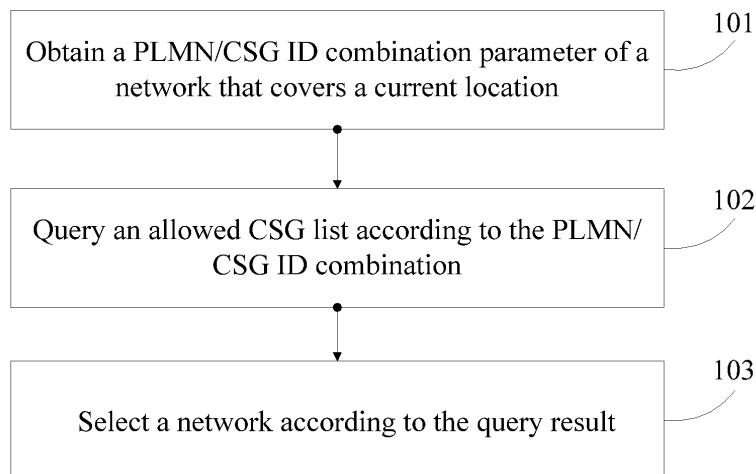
Obtain a PLMN/CSG ID combination parameter of a network that covers a current location

101

Query an allowed CSG list according to the PLMN/ CSG ID combination

102

Select a network according to the query result

103